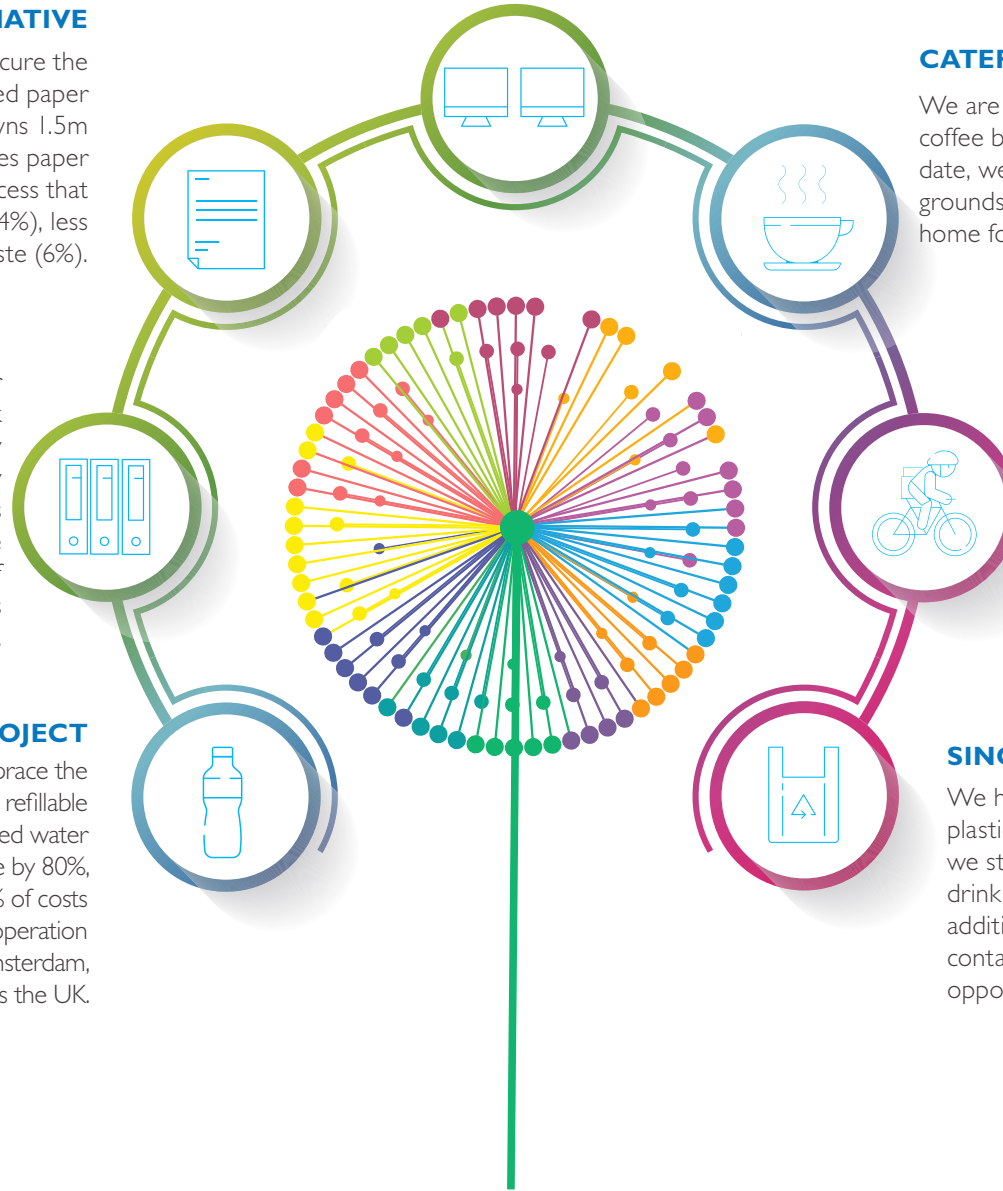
NATIVE

cure the ed paper wns 1.5m es paper cess that 4%), less ste (6%).

OJECT

brace the refillable ed water e by 80%, % of costs operation nsterdam, s the UK.

CATER

We are coffee b date, we grounds home fo

SING

We h plasti we st drink additi conta oppo